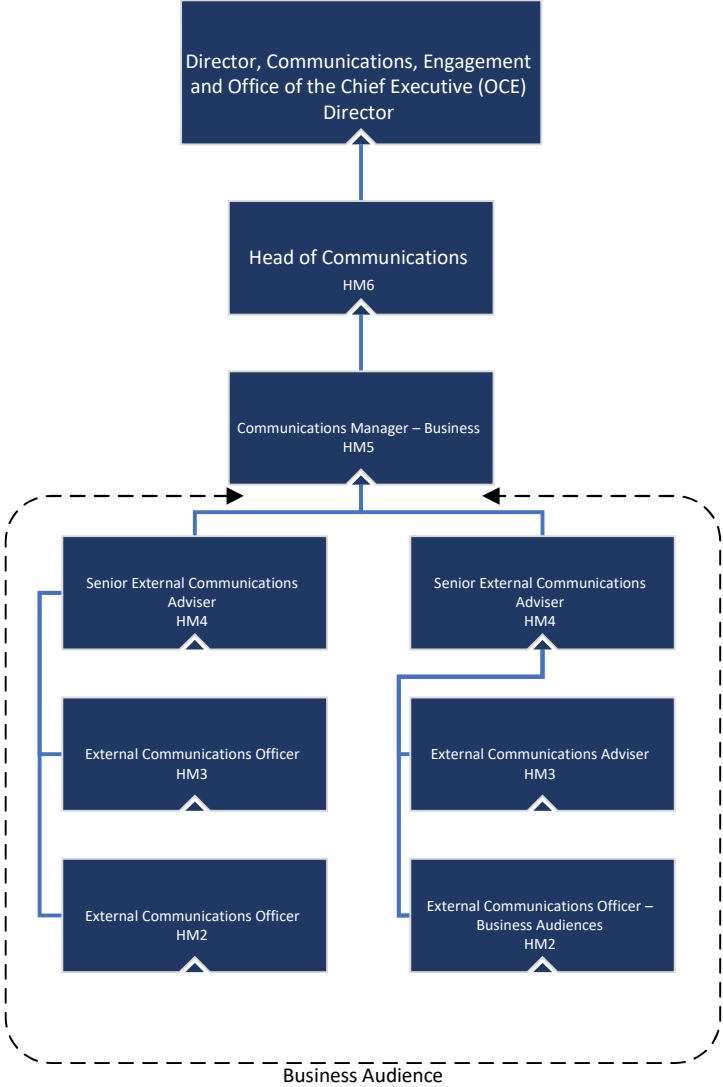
Director, Communications, Engagement and Office of the Chief Executive (OCE) Director

Head of Communications
HM6

Communications Manager – Business
HM5

Senior External Communications Adviser
HM4

External Communications Officer
HM3

External Communications Officer
HM2

Senior External Communications Adviser
HM4

External Communications Adviser
HM3

External Communications Officer – Business Audiences
HM2

Business Audience